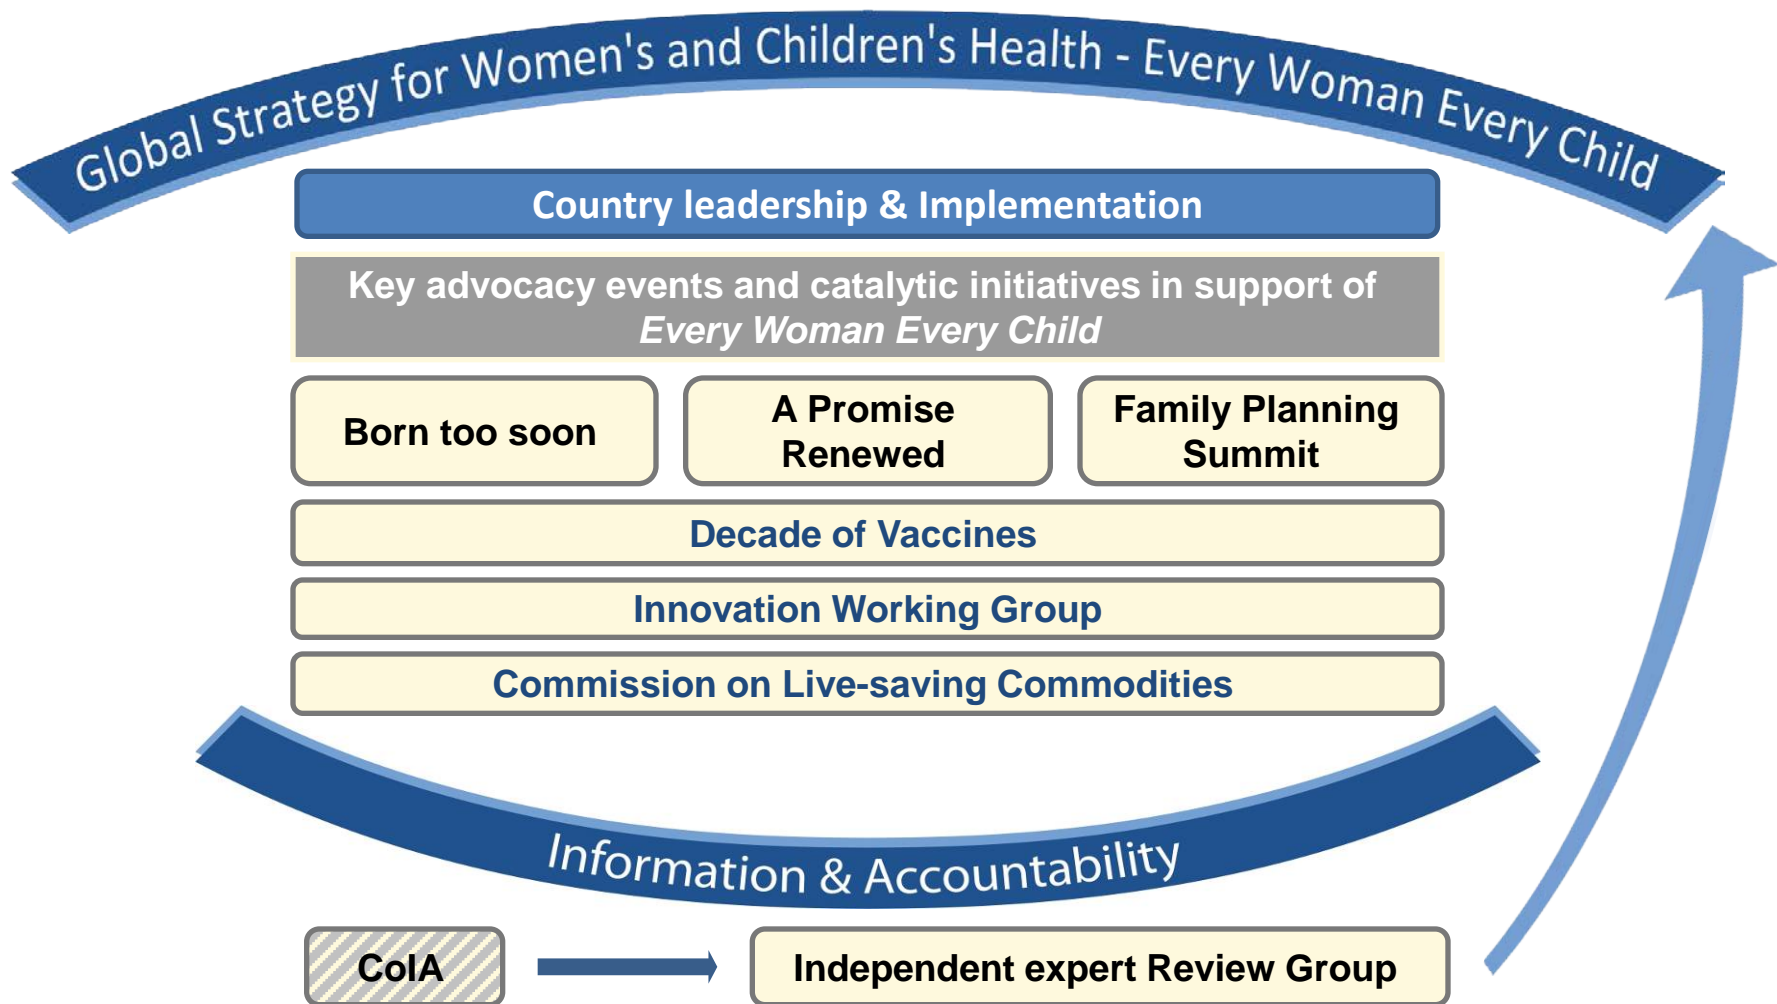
Global Strategy for Women's and Children's Health - Every Woman Every Child

Country leadership & Implementation

Key advocacy events and catalytic initiatives in support of *Every Woman Every Child*

Born too soon

A Promise Renewed

Family Planning Summit

Decade of Vaccines

Innovation Working Group

Commission on Live-saving Commodities

Information & Accountability

CoIA

Independent expert Review Group